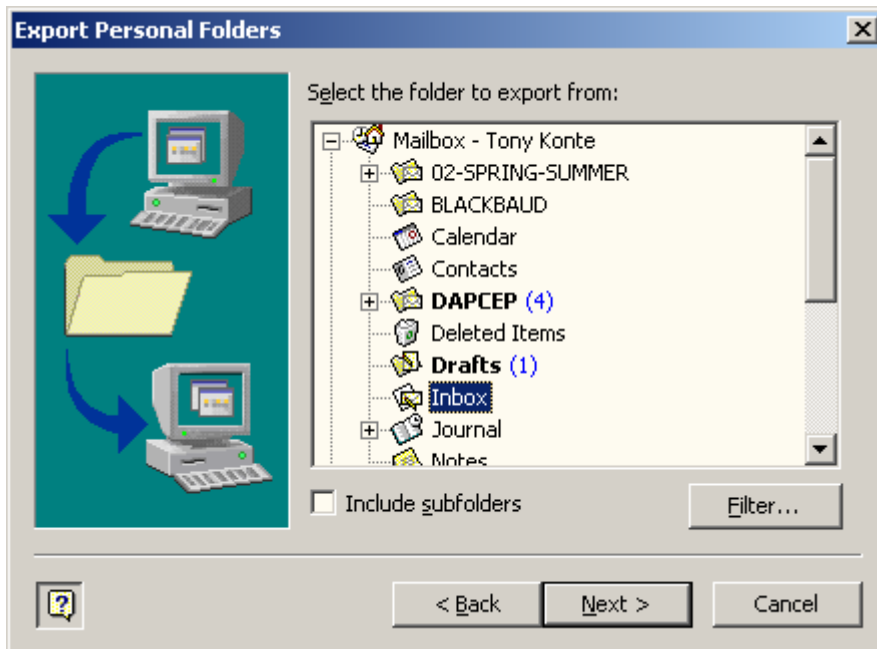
Export Personal Folders

Select the folder to export from:

Mailbox - Tony Konte
02-SPRING-SUMMER
BLACKBAUD
Calendar
Contacts
DAPCEP (4)
Deleted Items
Drafts (1)
Inbox
Journal
Notes

Include subfolders

Filter...

< Back

Next >

Cancel